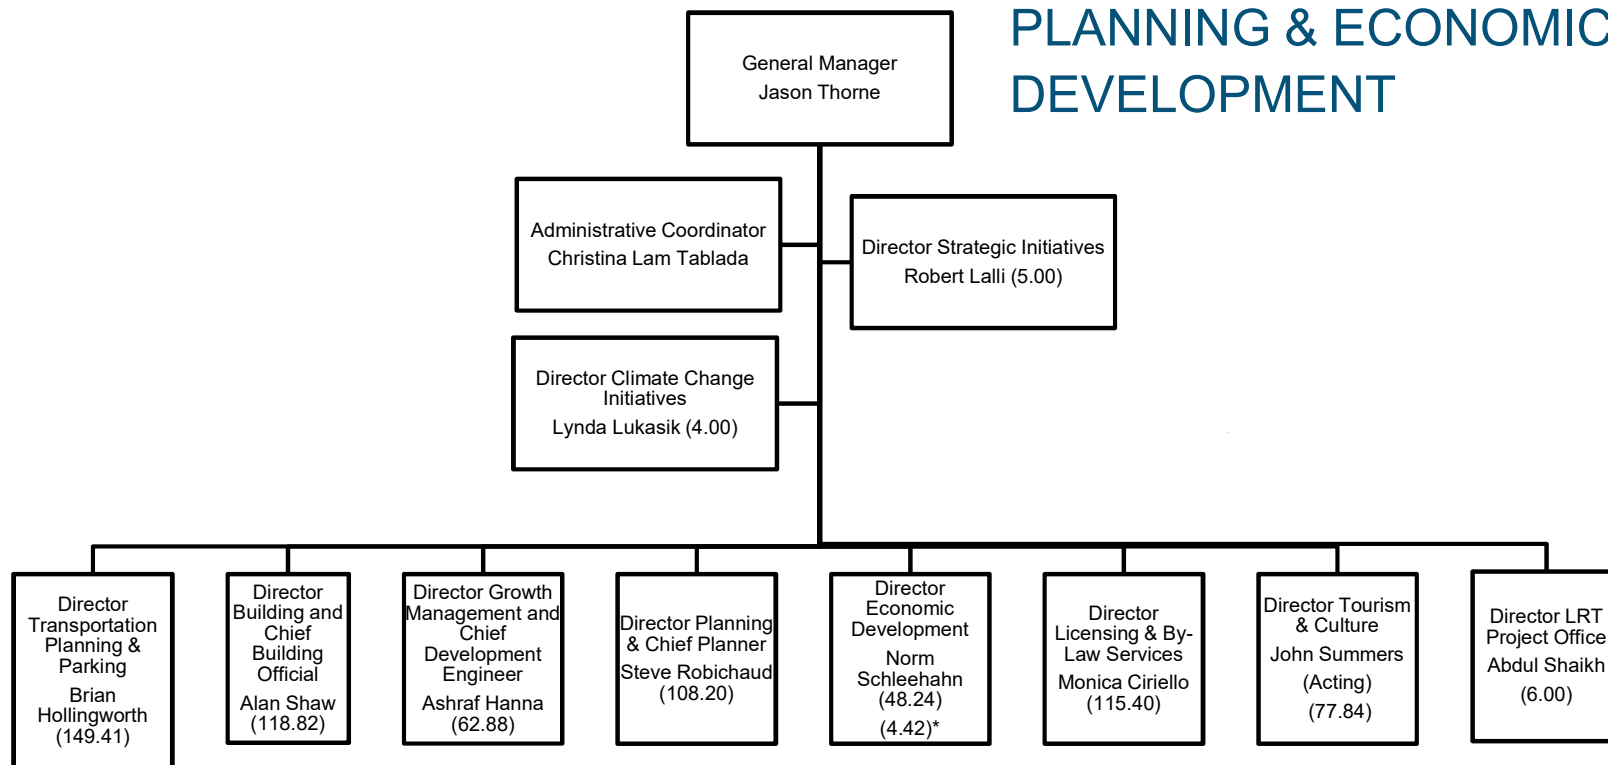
PLANNING & ECONOMIC DEVELOPMENT

General Manager
Jason Thorne

Administrative Coordinator
Christina Lam Tablada

Director Strategic Initiatives
Robert Lalli (5.00)

Director Climate Change Initiatives
Lynda Lukasik (4.00)

Director Transportation Planning & Parking
Brian Hollingworth
(149.41)

Director Building and Chief Building Official
Alan Shaw
(118.82)

Director Growth Management and Chief Development Engineer
Ashraf Hanna
(62.88)

Director Planning & Chief Planner
Steve Robichaud
(108.20)

Director Economic Development
Norm Schleehahn
(48.24)
(4.42)*

Director Licensing & By-Law Services
Monica Ciriello
(115.40)

Director Tourism & Culture
John Summers
(Acting)
(77.84)

Director LRT Project Office
Abdul Shaikh
(6.00)